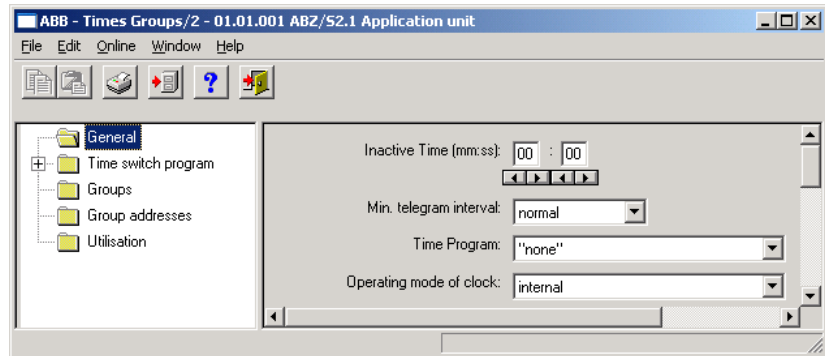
ABB - Times Groups/2 - 01.01.001 ABZ/S2.1 Application unit

File Edit Online Window Help

General
Time switch program
Groups
Group addresses
Utilisation

Inactive Time (mm:ss): 00 : 00

Min. telegram interval: normal

Time Program: "none"

Operating mode of clock: internal